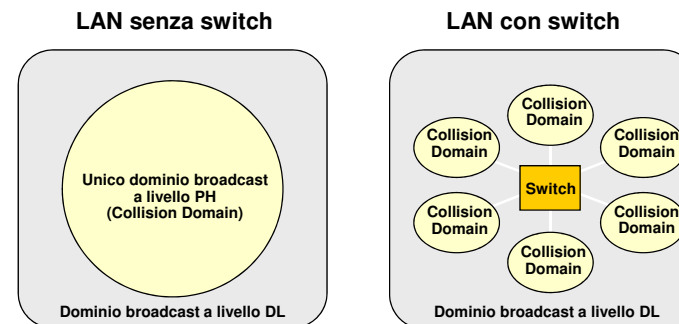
LAN senza switch

Unico dominio broadcast a livello PH (Collision Domain)

Dominio broadcast a livello DL

LAN con switch

Collision Domain

Collision Domain

Collision Domain

Switch

Collision Domain

Collision Domain

Collision Domain

Dominio broadcast a livello DL